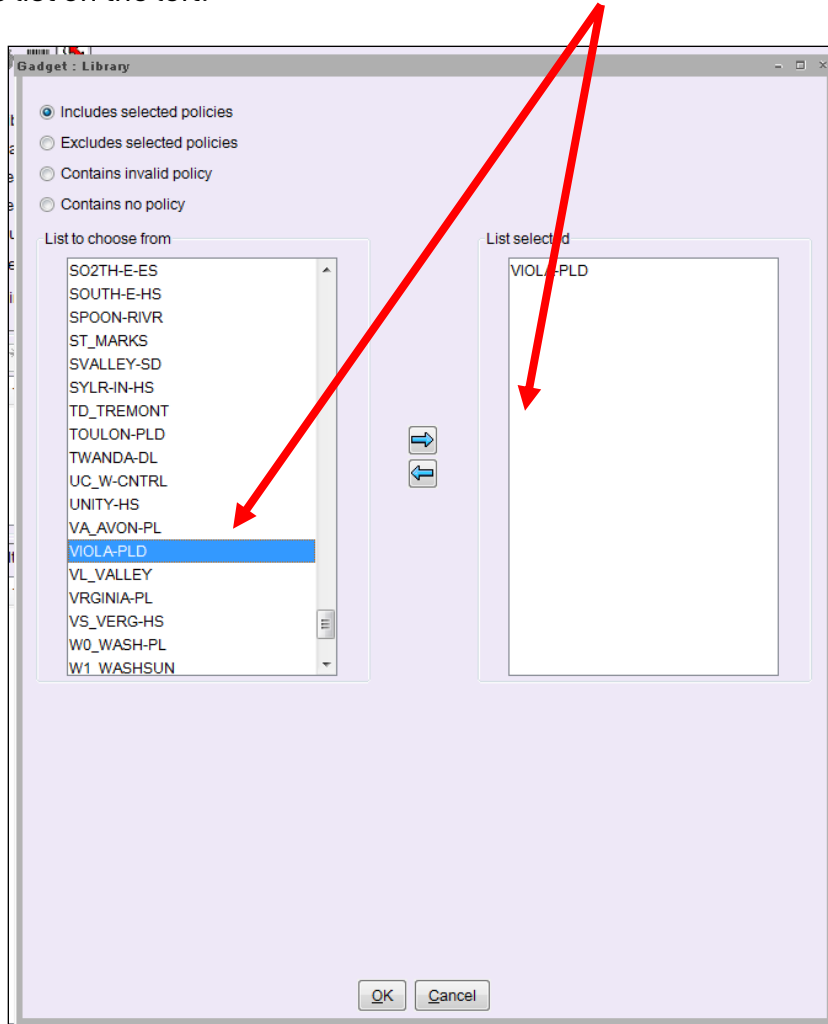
list on the left.

Gadget : Library

Includes selected policies
Excludes selected policies
Contains invalid policy
Contains no policy

List to choose from
SO2TH-E-ES
SOUTH-E-HS
SPOON-RIVR
ST_MARKS
SVALLEY-SD
SYLR-IN-HS
TD_TREMONT
TOULON-PLD
TWANDA-DL
UC_W-CNTRL
UNITY-HS
VA_AVON-PL
VIOLA-PLD
VL_VALLEY
VRGINIA-PL
VS_VERG-HS
W0_WASH-PL
W1_WASHSUN

List selected
VIOLA-PLD

OK
Cancel